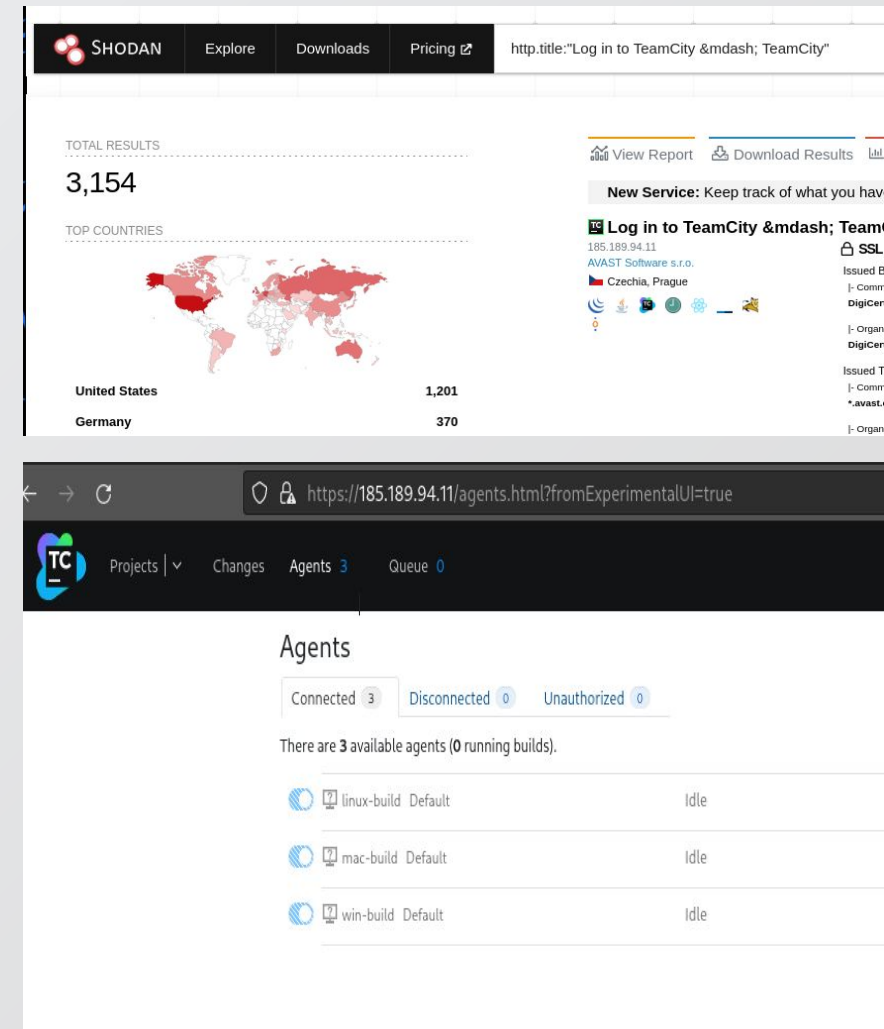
SHODAN Explore Downloads Pricing

http.title:"Log in to TeamCity &mdash; TeamCity"

TOTAL RESULTS

3,154

TOP COUNTRIES

| United States | 1,201 |
|---|---|
| Germany | 370 |

View Report Download Results

New Service: Keep track of what you hav

TC Log in to TeamCity &mdash; Team

185.189.94.11

AVAST Software s.r.o.

Czechia, Prague

SSL

Issued B

|- Comm

DigiCer

|- Organ

DigiCer

Issued T

|- Comm

*.avast.

|- Organ

https://185.189.94.11/agents.html?fromExperimentalUI=true

TC

Projects | Changes Agents 3 Queue 0

Agents

Connected 3 Disconnected 0 Unauthorized 0

There are 3 available agents (0 running builds).

linux-build Default Idle

mac-build Default Idle

win-build Default Idle